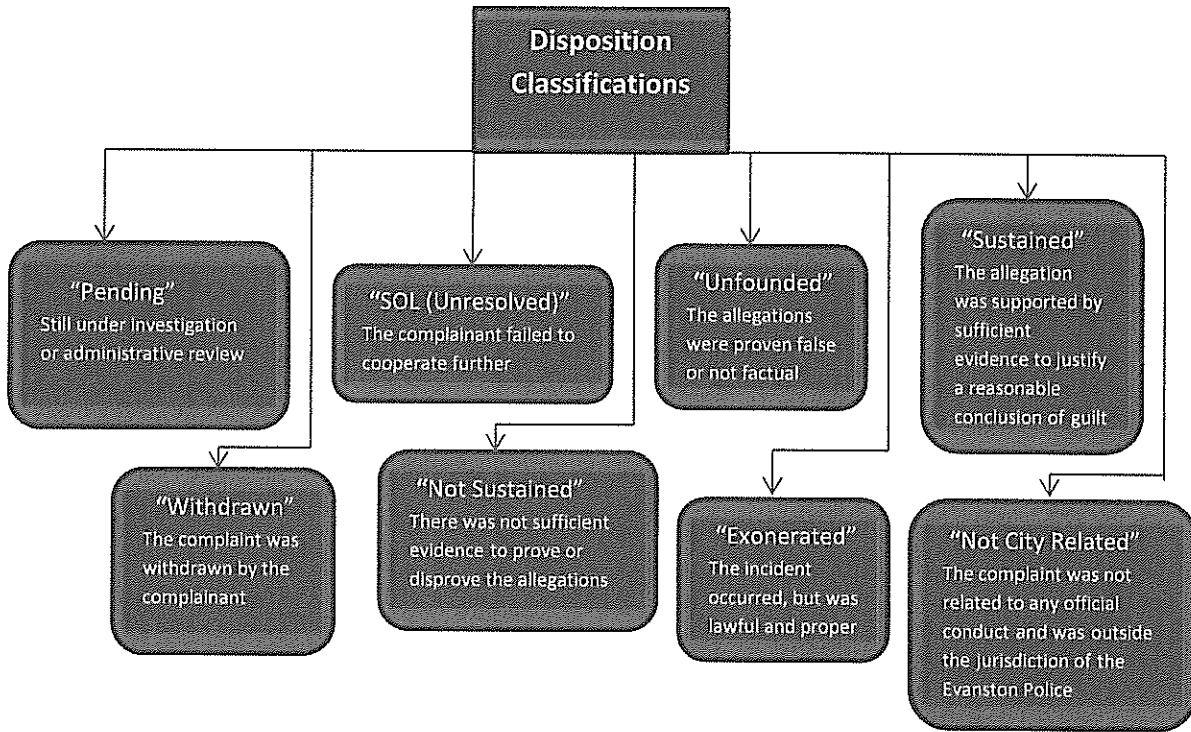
Disposition Classifications

"Pending"
Still under investigation or administrative review

"Withdrawn"
The complaint was withdrawn by the complainant

"SOL (Unresolved)"
The complainant failed to cooperate further

"Not Sustained"
There was not sufficient evidence to prove or disprove the allegations

"Unfounded"
The allegations were proven false or not factual

"Exonerated"
The incident occurred, but was lawful and proper

"Sustained"
The allegation was supported by sufficient evidence to justify a reasonable conclusion of guilt

"Not City Related"
The complaint was not related to any official conduct and was outside the jurisdiction of the Evanston Police